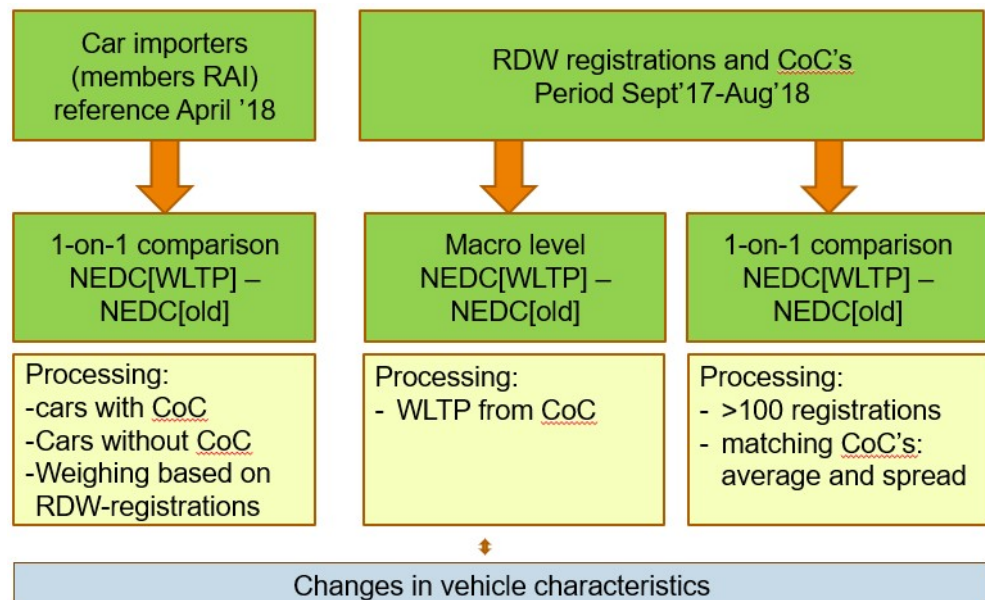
Car importers (members RAI) reference April ’18

RDW registrations and CoC’s Period Sept’17-Aug’18

1-on-1 comparison NEDC[WLTP] – NEDC[old]

Macro level NEDC[WLTP] – NEDC[old]

1-on-1 comparison NEDC[WLTP] – NEDC[old]

Processing:
-cars with CoC
-Cars without CoC
-Weighing based on RDW-registrations

Processing:
- WLTP from CoC

Processing:
- >100 registrations
- matching CoC’s: average and spread

Changes in vehicle characteristics